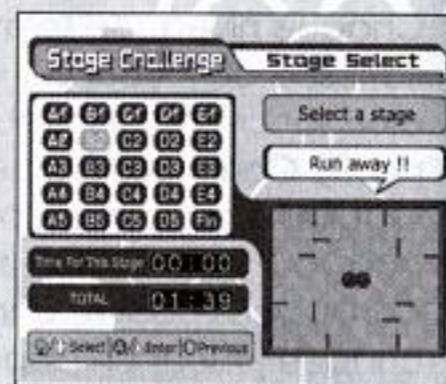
Stage Challenge
Stage Select

| A1 | B1 | C1 | D1 | E1 |
|---|---|---|---|---|
| A2 | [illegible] | C2 | D2 | E2 |
| A3 | B3 | C3 | D3 | E3 |
| A4 | B4 | C4 | D4 | E4 |
| A5 | B5 | C5 | D5 | Fin |

Select a stage

Run away !!

Time For This Stage 00 00

TOTAL 01 : 39

Select Enter Previous